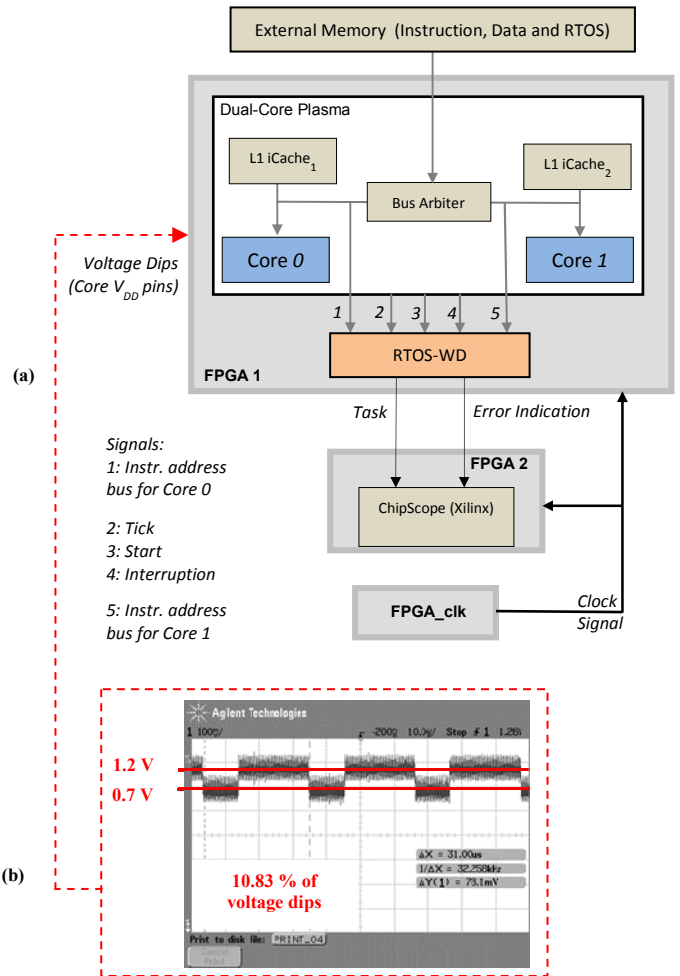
External Memory (Instruction, Data and RTOS)

Dual-Core Plasma

L1 iCache$_1$

L1 iCache$_2$

Bus Arbiter

Core *0*

Core *1*

*Voltage Dips (Core $V_{DD}$ pins)*

1 2 3 4 5

RTOS-WD

FPGA 1

(a)

Task

Error Indication

Signals:
1: Instr. address bus for Core 0

2: Tick
3: Start
4: Interruption

5: Instr. address bus for Core 1

FPGA 2

ChipScope (Xilinx)

FPGA_clk

Clock Signal

Agilent Technologies

1 100$_{mV}$/ -200$_{\mu s}$ 10.0$_{\mu s}$/ Stop 1 1.26

1.2 V

0.7 V

ΔX = 31.00us
1/ΔX = 32.258kHz
ΔY(1) = 73.1mV

(b)

10.83 % of voltage dips

Print to disk file: PRINT_04

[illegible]